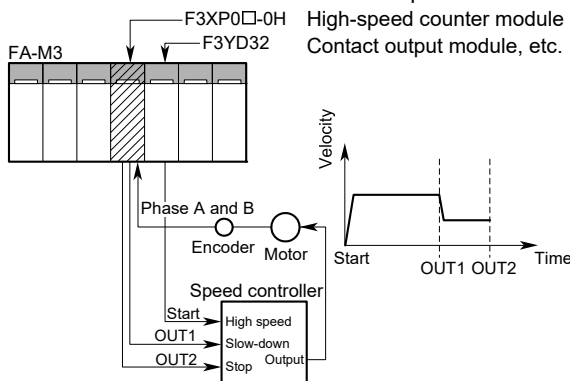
F3XP0□-0H High-speed counter module
F3YD32 Contact output module, etc.
FA-M3

Velocity
Start
OUT1
OUT2
Time

Phase A and B
Encoder
Motor

Speed controller
Start
High speed
OUT1
Slow-down
OUT2
Stop
Output